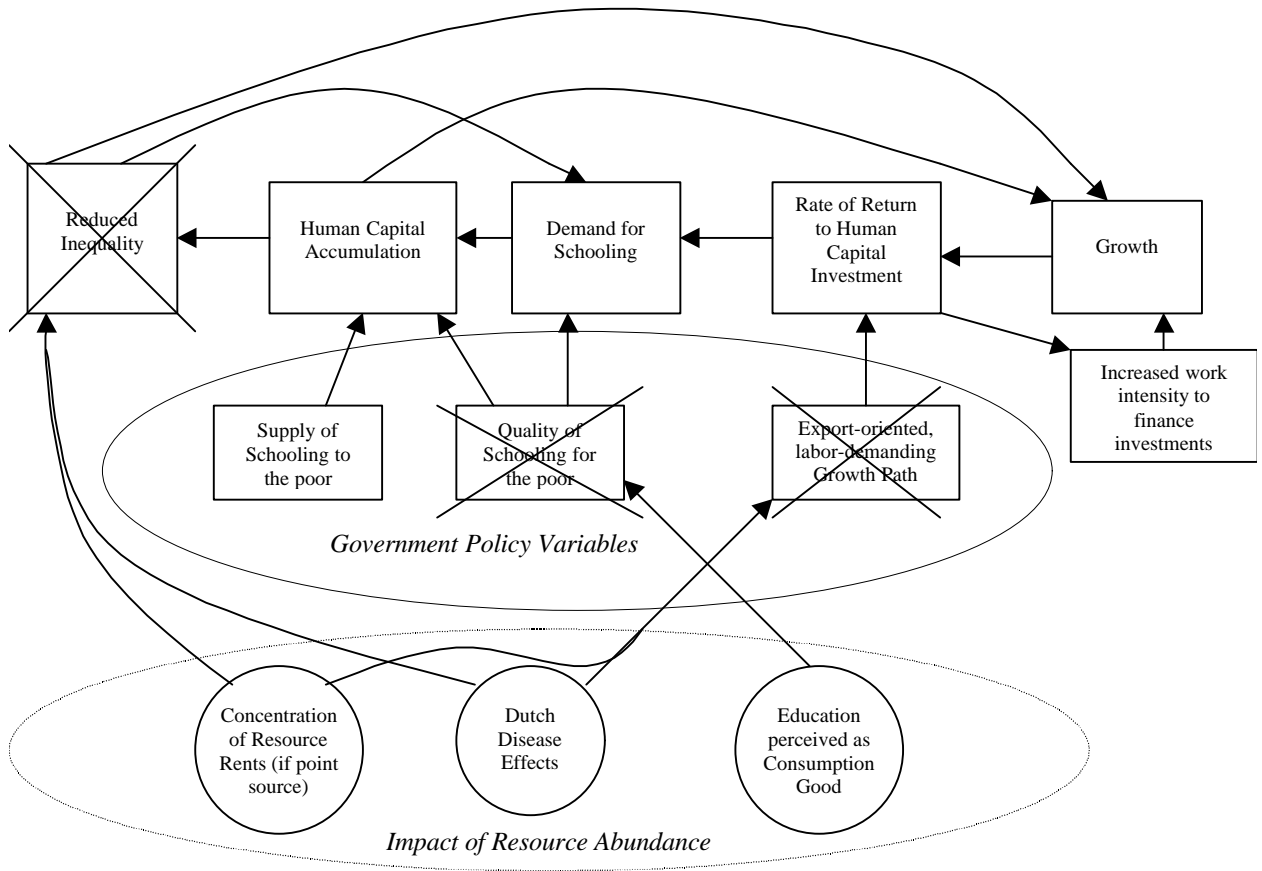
Reduced Inequality

Human Capital Accumulation

Demand for Schooling

Rate of Return to Human Capital Investment

Growth

Increased work intensity to finance investments

Supply of Schooling to the poor

Quality of Schooling for the poor

Export-oriented, labor-demanding Growth Path

Government Policy Variables

Concentration of Resource Rents (if point source)

Dutch Disease Effects

Education perceived as Consumption Good

Impact of Resource Abundance